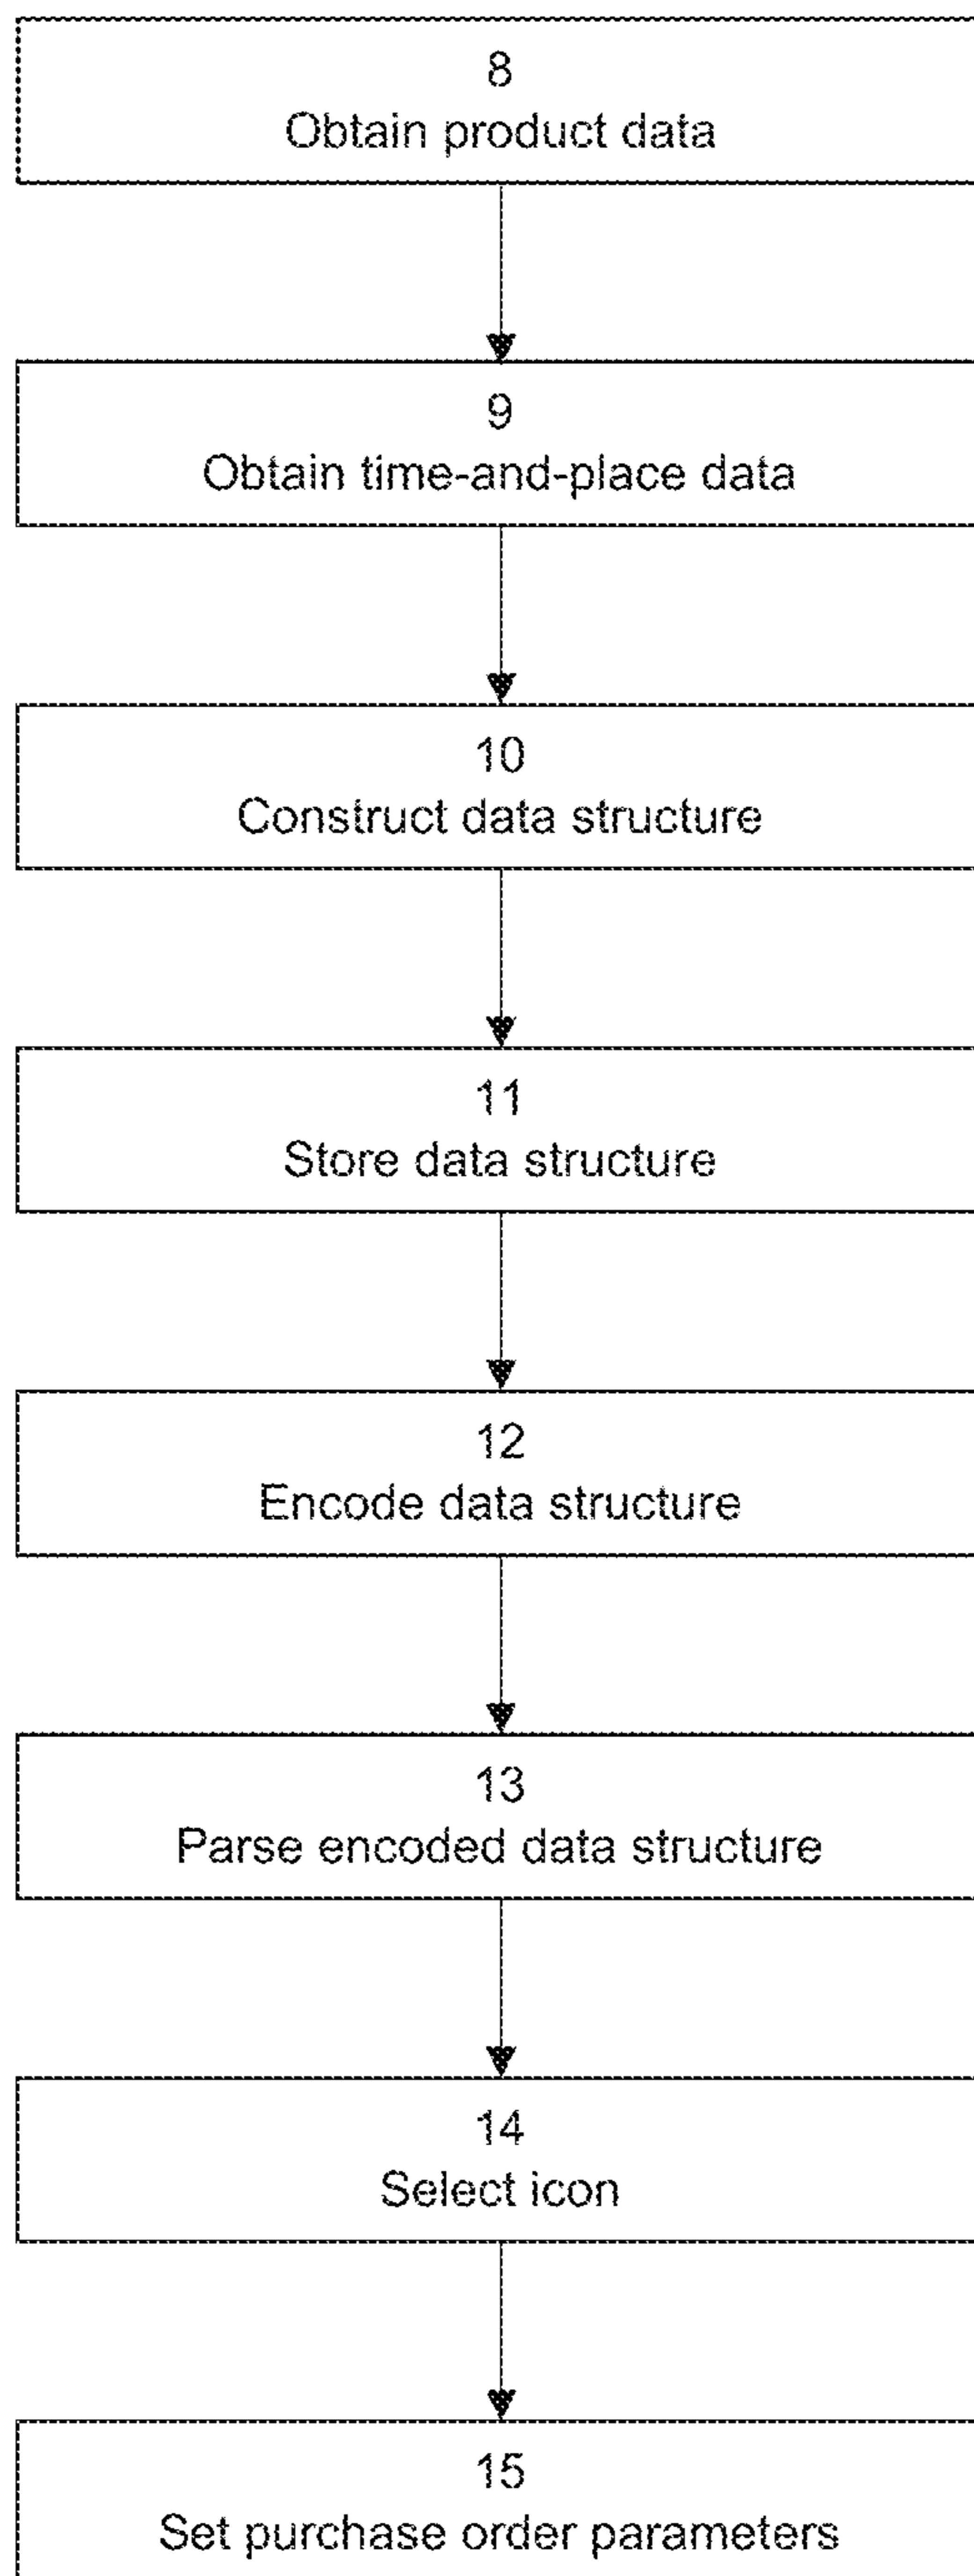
8
Obtain product data

9
Obtain time-and-place data

10
Construct data structure

11
Store data structure

12
Encode data structure

13
Parse encoded data structure

14
Select icon

15
Set purchase order parameters